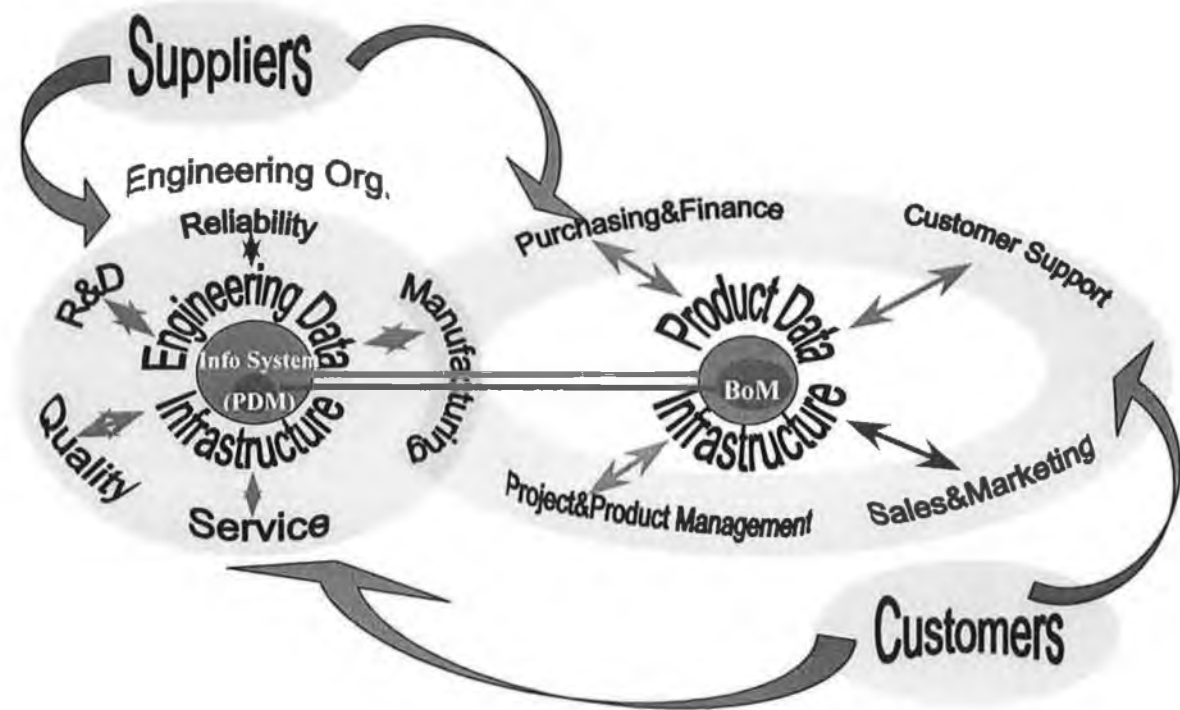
Suppliers

Engineering Org.

Reliability

R&D

Engineering Data

Info System

(PDM)

Infrastructure

Manufacturing

Quality

Service

Purchasing&Finance

Customer Support

Product Data

BoM

Infrastructure

Project&Product Management

Sales&Marketing

Customers